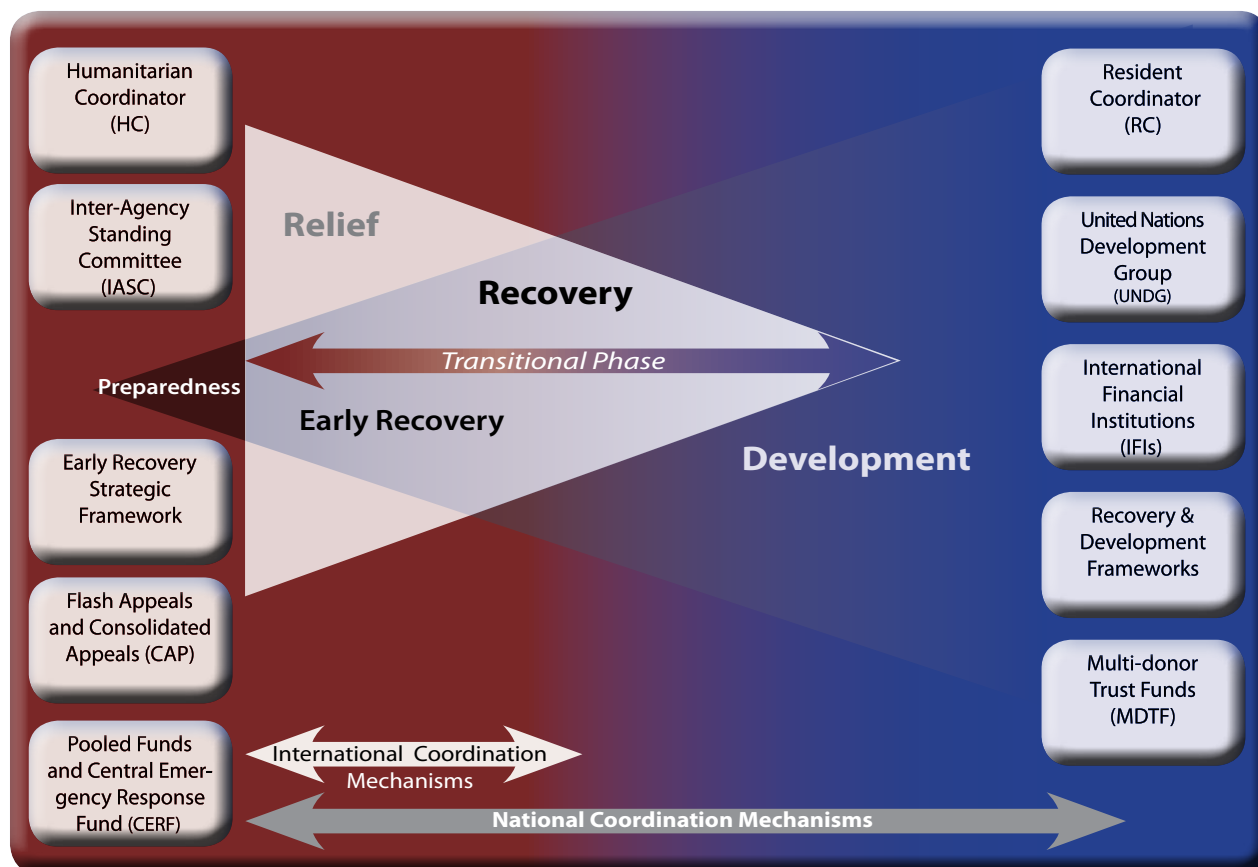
Humanitarian Coordinator (HC)

Inter-Agency Standing Committee (IASC)

Relief

Recovery

Transitional Phase

Preparedness

Early Recovery

Development

Early Recovery Strategic Framework

Flash Appeals and Consolidated Appeals (CAP)

Pooled Funds and Central Emergency Response Fund (CERF)

International Coordination Mechanisms

National Coordination Mechanisms

Resident Coordinator (RC)

United Nations Development Group (UNDG)

International Financial Institutions (IFIs)

Recovery & Development Frameworks

Multi-donor Trust Funds (MDTF)